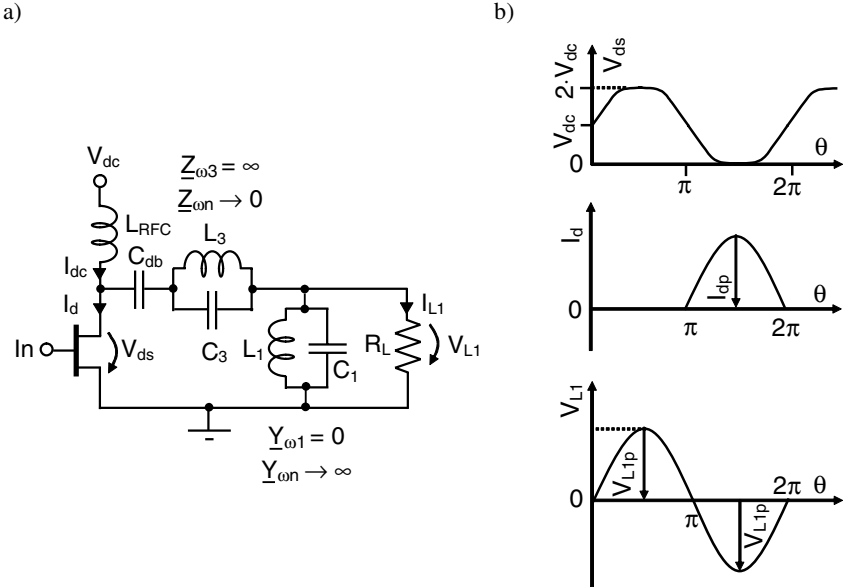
a)

b)

$V_{dc}$

$\underline{Z}_{\omega 3} = \infty$

$\underline{Z}_{\omega n} \rightarrow 0$

$L_{RFC}$

$L_3$

$I_{dc}$

$C_{db}$

$I_d$

$I_{L1}$

In

$V_{ds}$

$C_3$

$L_1$

$C_1$

$R_L$

$V_{L1}$

$\underline{Y}_{\omega 1} = 0$

$\underline{Y}_{\omega n} \rightarrow \infty$

$V_{ds}$

$2 \cdot V_{dc}$

$V_{dc}$

0

$\theta$

$\pi$

$2\pi$

$I_d$

$I_{dp}$

$\theta$

0

$\pi$

$2\pi$

$V_{L1}$

$V_{L1p}$

$2\pi$

$\theta$

0

$\pi$

$V_{L1p}$